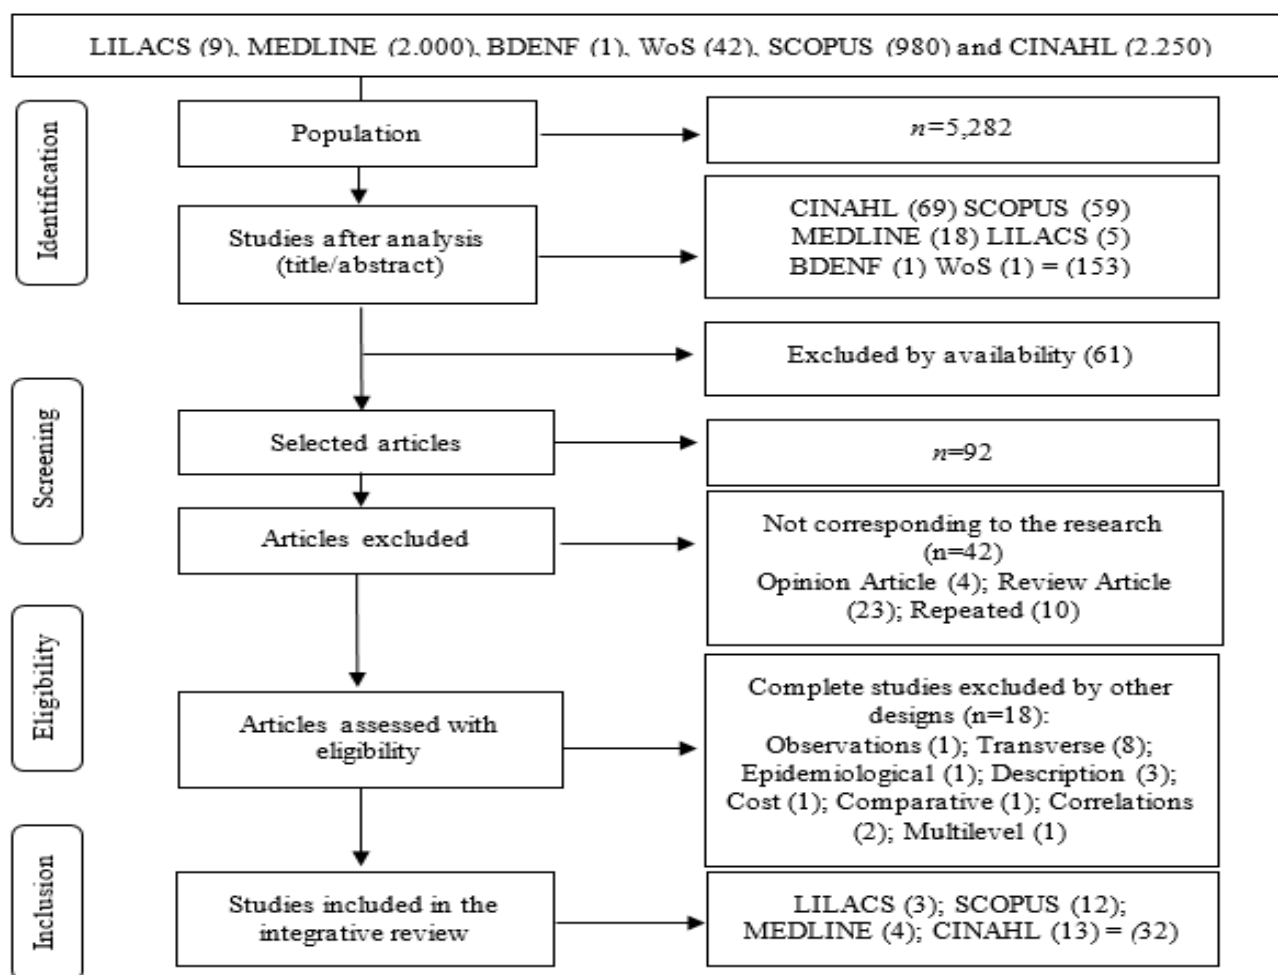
LILACS (9), MEDLINE (2.000), BDENF (1), WoS (42), SCOPUS (980) and CINAHL (2.250)

Identification

Population

$n$=5,282

Studies after analysis (title/abstract)

CINAHL (69) SCOPUS (59) MEDLINE (18) LILACS (5) BDENF (1) WoS (1) = (153)

Excluded by availability (61)

Screening

Selected articles

$n$=92

Articles excluded

Not corresponding to the research (n=42) Opinion Article (4); Review Article (23); Repeated (10)

Eligibility

Articles assessed with eligibility

Complete studies excluded by other designs (n=18): Observations (1); Transverse (8); Epidemiological (1); Description (3); Cost (1); Comparative (1); Correlations (2); Multilevel (1)

Inclusion

Studies included in the integrative review

LILACS (3); SCOPUS (12); MEDLINE (4); CINAHL (13) = (32)